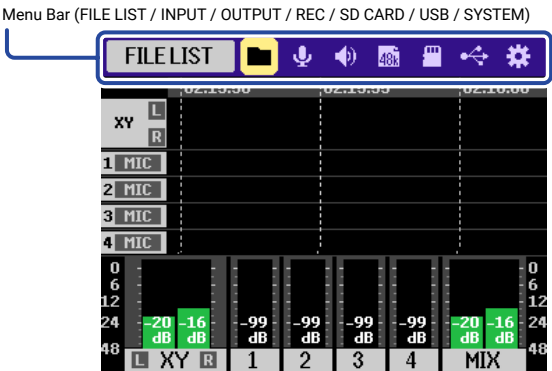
Menu Bar (FILE LIST / INPUT / OUTPUT / REC / SD CARD / USB / SYSTEM)

FILE LIST

48k

02:15:50 02:15:55 02:16:00

XY L R

1 MIC

2 MIC

3 MIC

4 MIC

0
6
12
24
48

-20 dB -16 dB -99 dB -99 dB -99 dB -99 dB -20 dB -16 dB

0
6
12
24
48

L XY R 1 2 3 4 MIX